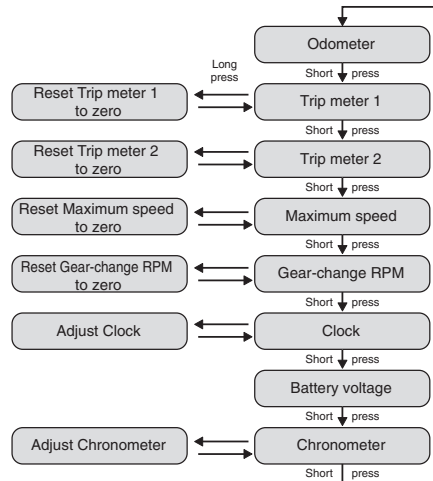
Odometer

Short press

Long press

Reset Trip meter 1 to zero

Trip meter 1

Short press

Reset Trip meter 2 to zero

Trip meter 2

Short press

Reset Maximum speed to zero

Maximum speed

Short press

Reset Gear-change RPM to zero

Gear-change RPM

Short press

Adjust Clock

Clock

Short press

Battery voltage

Short press

Adjust Chronometer

Chronometer

Short press